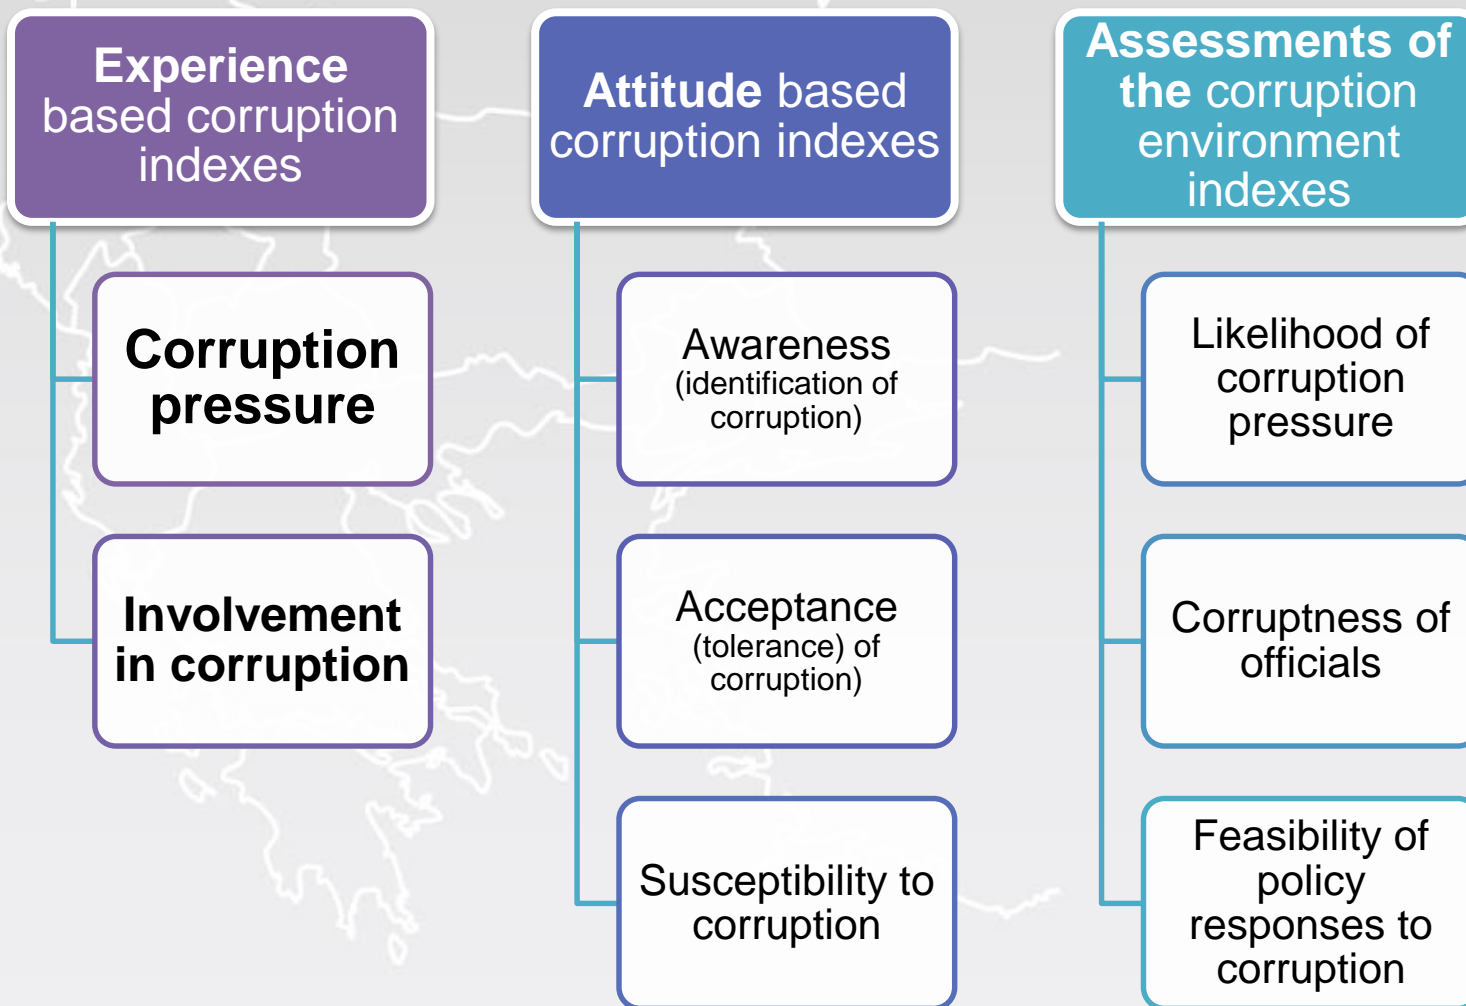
Experience based corruption indexes

Corruption pressure

Involvement in corruption

Attitude based corruption indexes

Awareness (identification of corruption)

Acceptance (tolerance) of corruption)

Susceptibility to corruption

Assessments of the corruption environment indexes

Likelihood of corruption pressure

Corruptness of officials

Feasibility of policy responses to corruption